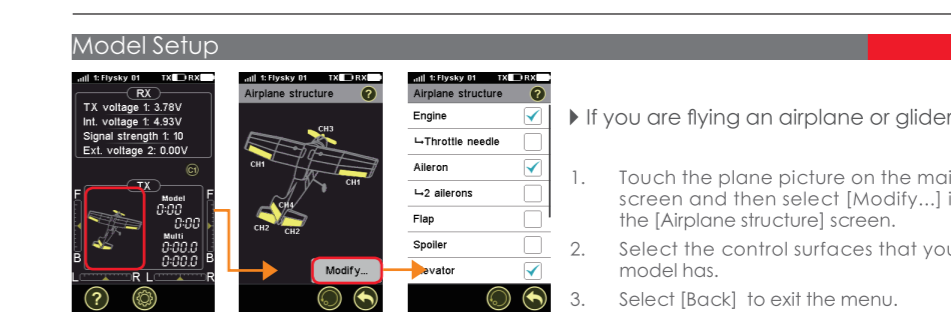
Model Setup

1: Flysky 01 TX RX
RX
TX voltage 1: 3.78V
Int. voltage 1: 4.93V
Signal strength 1: 10
Ext. voltage 2: 0.00V
C1
TX
F
Model
0:00
0:00
Multi
0:00.0
0:00.0
B
L R L R

1: Flysky 01 TX RX
Airplane structure
CH3
CH1
CH1
CH4
CH2 CH2
Modify...

1: Flysky 01 TX RX
Airplane structure
Engine
└Throttle needle
Aileron
└2 ailerons
Flap
Spoiler
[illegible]evator

▶ If you are flying an airplane or glider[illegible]

1. Touch the plane picture on the mai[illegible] screen and then select [Modify...] i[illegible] the [Airplane structure] screen.
2. Select the control surfaces that you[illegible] model has.
3. Select [Back] to exit the menu.